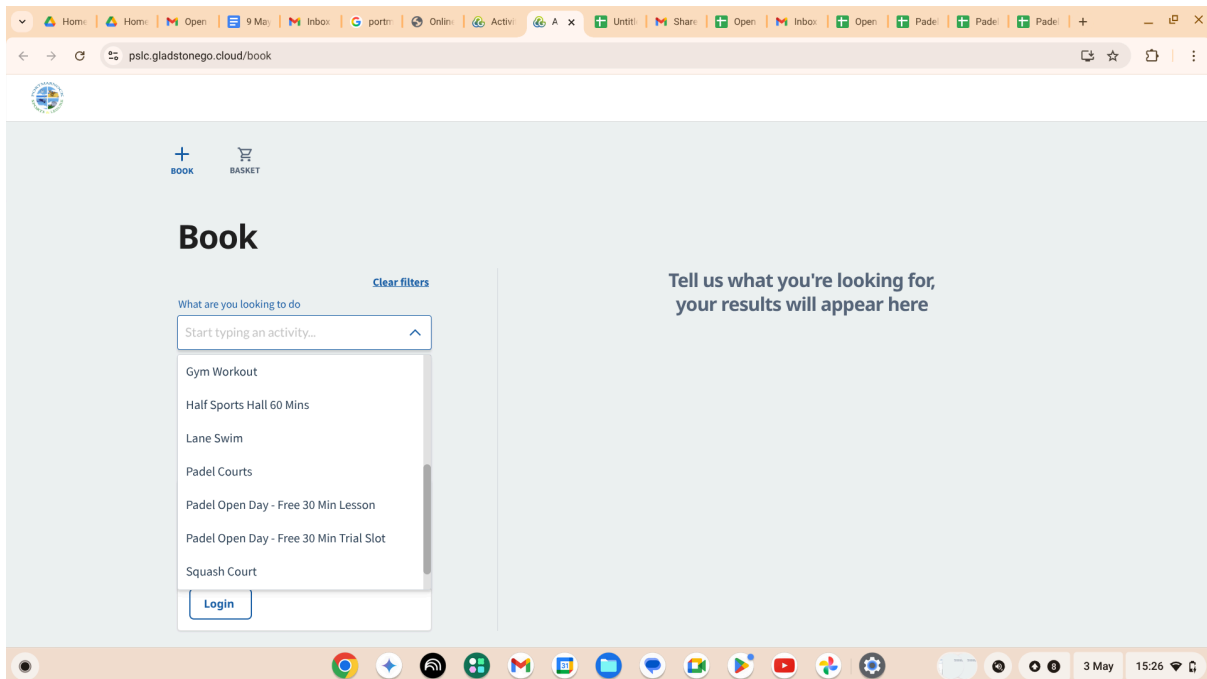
Home | Home | Open | 9 May | Inbox | portm | Onlin | Activ | A | Untitl | Share | Open | Inbox | Open | Padel | Padel | Padel | +

pslc.gladstonego.cloud/book

BOOK BASKET

Book

Clear filters

What are you looking to do

Start typing an activity...

Gym Workout

Half Sports Hall 60 Mins

Lane Swim

Padel Courts

Padel Open Day - Free 30 Min Lesson

Padel Open Day - Free 30 Min Trial Slot

Squash Court

Login

Tell us what you're looking for, your results will appear here

3 May 15:26